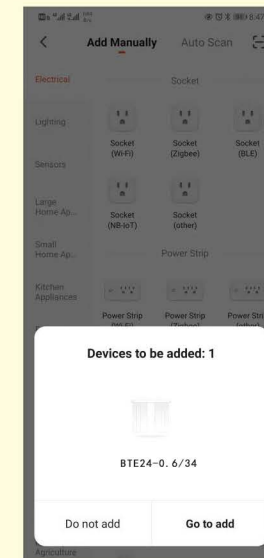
Add Manually Auto Scan

Electrical

Lighting

Sensors

Large Home Ap...

Small Home Ap...

Kitchen Appliances

Socket

Socket (Wi-Fi)

Socket (Zigbee)

Socket (BLE)

Socket (NB-IoT)

Socket (other)

Power Strip

Power Strip (Wi-Fi)

Power Strip (Zigbee)

Power Strip (other)

Devices to be added: 1

BTE24-0. 6/34

Do not add

Go to add

Agriculture